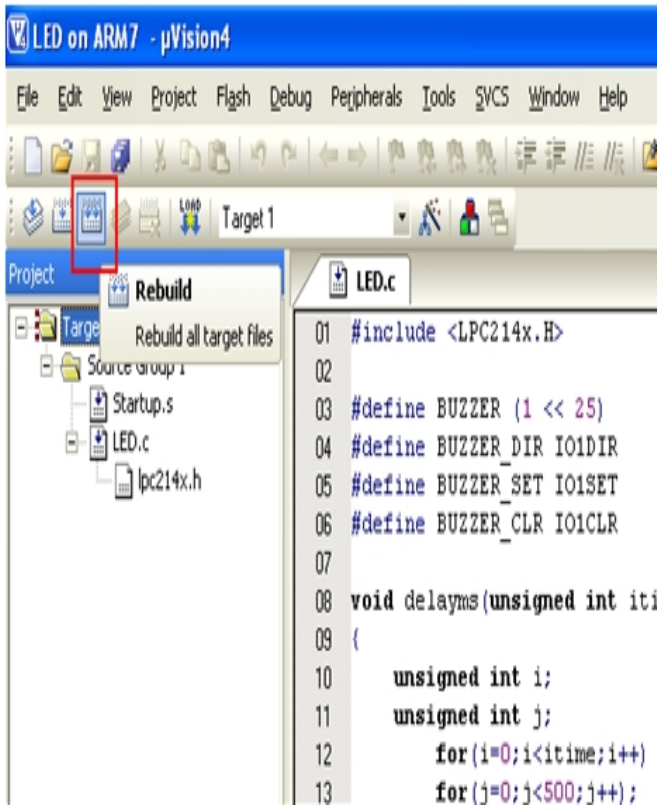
LED on ARM7 - µVision4

File Edit View Project Flash Debug Peripherals Tools SVCS Window Help

LOAD Target 1

Project

Rebuild
Rebuild all target files

Targe
Source Group 1
Startup.s
LED.c
lpc214x.h

LED.c

01 #include <LPC214x.H>
02
03 #define BUZZER (1 << 25)
04 #define BUZZER_DIR IO1DIR
05 #define BUZZER_SET IO1SET
06 #define BUZZER_CLR IO1CLR
07
08 void delayms(unsigned int iti
09 {
10 unsigned int i;
11 unsigned int j;
12 for(i=0;i<itime;i++)
13 for(j=0;j<500;j++);